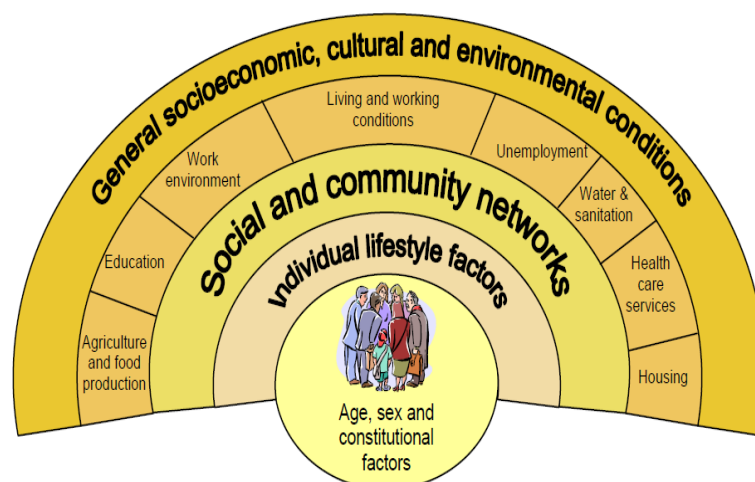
General socioeconomic, cultural and environmental conditions

Living and working conditions

Work environment

Unemployment

Education

Water & sanitation

Agriculture and food production

Health care services

Housing

Social and community networks

Individual lifestyle factors

Age, sex and constitutional factors